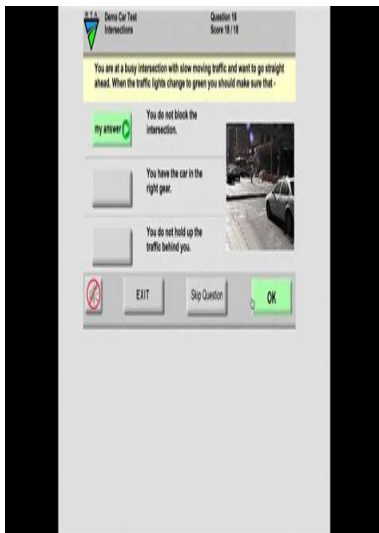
RTA Demo Car Test
Intersections

Question 18
Score 18 / 18

You are at a busy intersection with slow moving traffic and want to go straight ahead. When the traffic lights change to green you should make sure that -

my answer

You do not block the intersection.

You have the car in the right gear.

You do not hold up the traffic behind you.

EXIT

Skip Question

OK